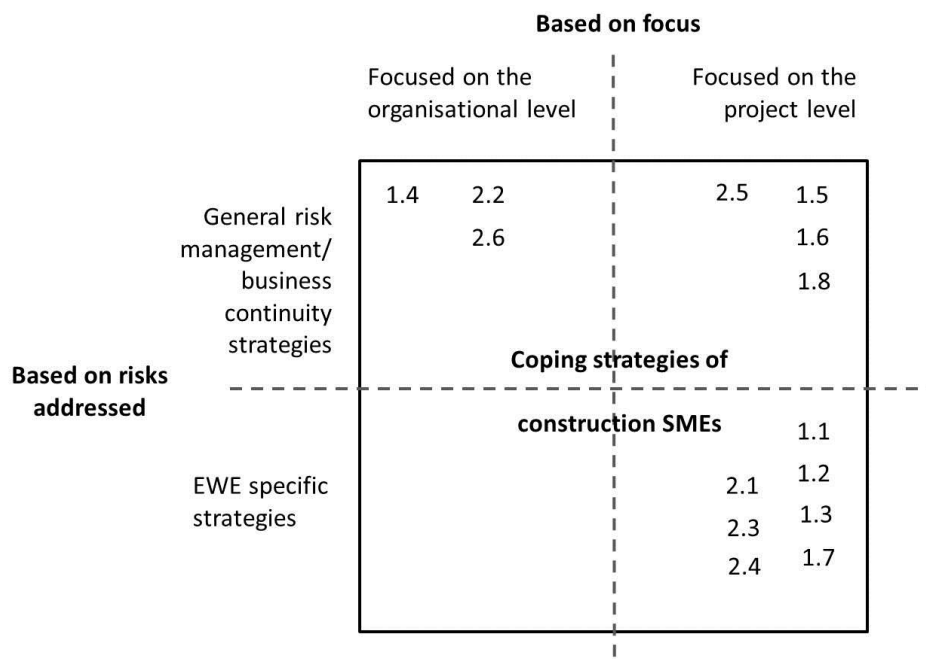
Based on focus

Focused on the organisational level

Focused on the project level

General risk management/ business continuity strategies

1.4 2.2
2.6

2.5 1.5
1.6
1.8

Coping strategies of construction SMEs

Based on risks addressed

EWE specific strategies

1.1
1.2
2.1
1.3
2.3
2.4 1.7